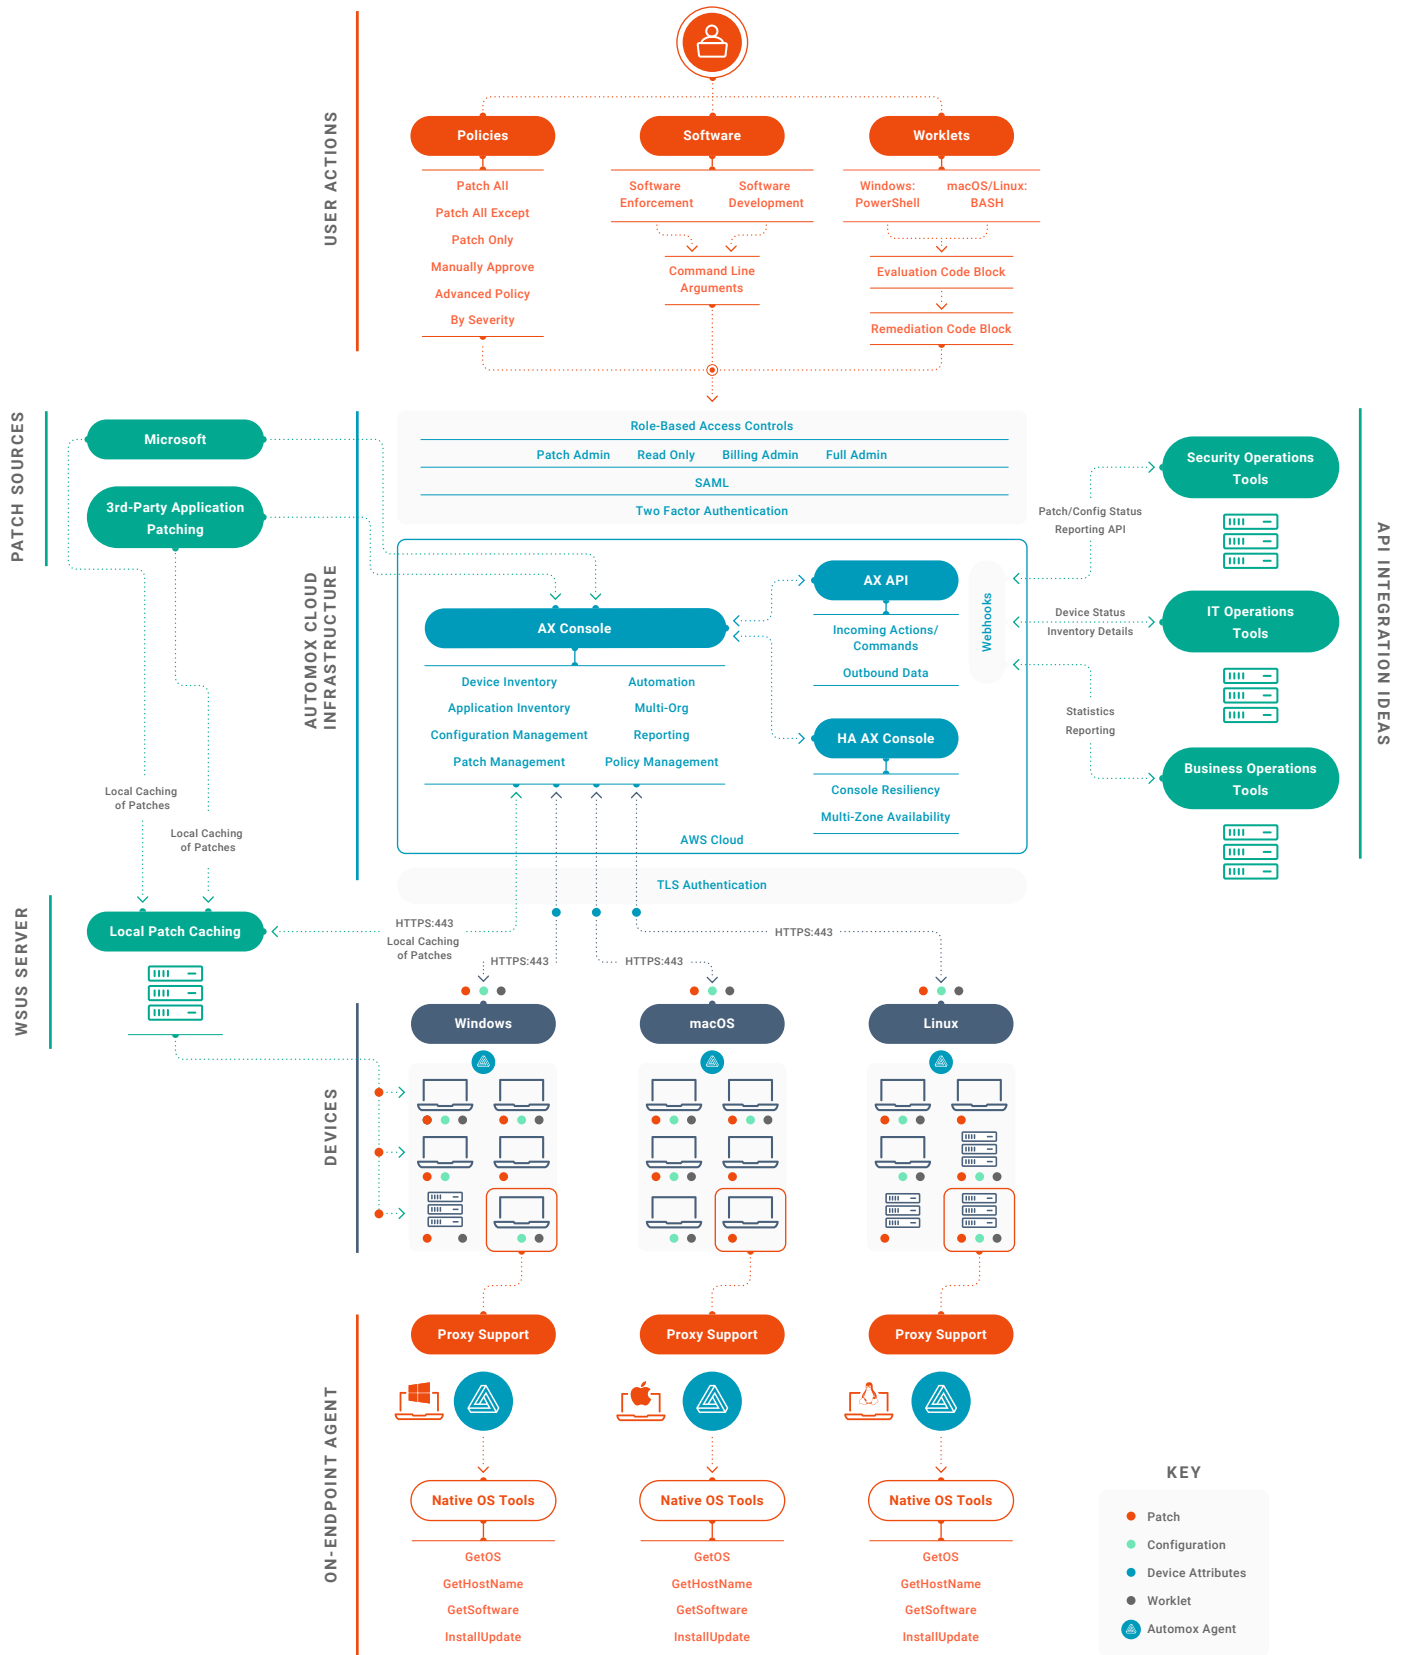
USER ACTIONS

Policies
Patch All
Patch All Except
Patch Only
Manually Approve
Advanced Policy
By Severity

Software
Software Enforcement
Software Development
Command Line Arguments

Worklets
Windows: PowerShell
macOS/Linux: BASH
Evaluation Code Block
Remediation Code Block

PATCH SOURCES
Microsoft
3rd-Party Application Patching

AUTOMOX CLOUD INFRASTRUCTURE
Role-Based Access Controls
Patch Admin
Read Only
Billing Admin
Full Admin
SAML
Two Factor Authentication

AX Console
Device Inventory
Automation
Application Inventory
Multi-Org
Configuration Management
Reporting
Patch Management
Policy Management

AX API
Incoming Actions/ Commands
Outbound Data
Webhooks

HA AX Console
Console Resiliency
Multi-Zone Availability

AWS Cloud
TLS Authentication

API INTEGRATION IDEAS
Patch/Config Status Reporting API
Security Operations Tools
Device Status Inventory Details
IT Operations Tools
Statistics Reporting
Business Operations Tools

Local Caching of Patches
Local Caching of Patches

WSUS SERVER
Local Patch Caching
HTTPS:443
Local Caching of Patches
HTTPS:443
HTTPS:443
HTTPS:443

DEVICES
Windows
macOS
Linux

ON-ENDPOINT AGENT
Proxy Support
Proxy Support
Proxy Support
Native OS Tools
GetOS
GetHostName
GetSoftware
InstallUpdate
Native OS Tools
GetOS
GetHostName
GetSoftware
InstallUpdate
Native OS Tools
GetOS
GetHostName
GetSoftware
InstallUpdate

KEY
Patch
Configuration
Device Attributes
Worklet
Automox Agent